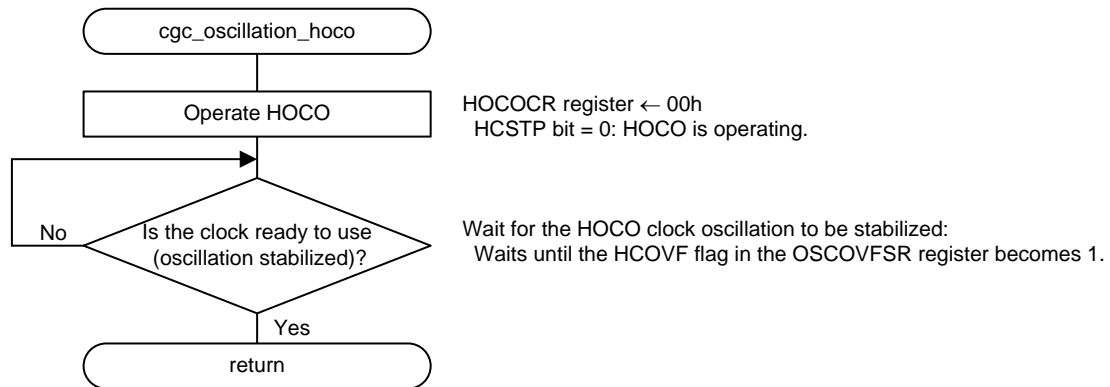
cgc_oscillation_hoco

Operate HOCO

HOCOCR register ← 00h
HCSTP bit = 0: HOCO is operating.

No

Is the clock ready to use (oscillation stabilized)?

Wait for the HOCO clock oscillation to be stabilized:
Waits until the HCOVF flag in the OSCOVFSR register becomes 1.

Yes

return